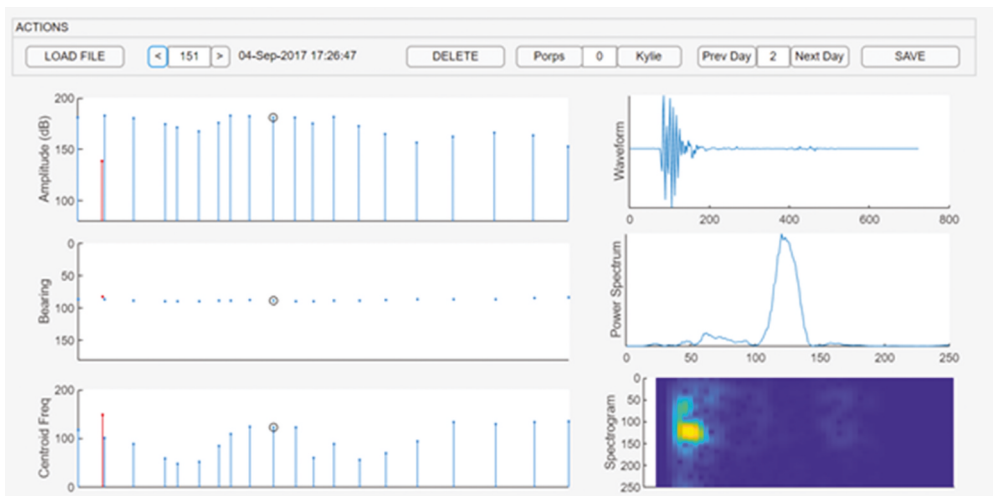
ACTIONS

LOAD FILE < 151 > 04-Sep-2017 17:26:47 DELETE Porps 0 Kylie Prev Day 2 Next Day SAVE

Amplitude (dB)
200
150
100

Waveform
0 200 400 600 800

Bearing
0
50
100
150

Power Spectrum
0 50 100 150 200 250

Centroid Freq
200
100
0

Spectrogram
0
50
100
150
200
250